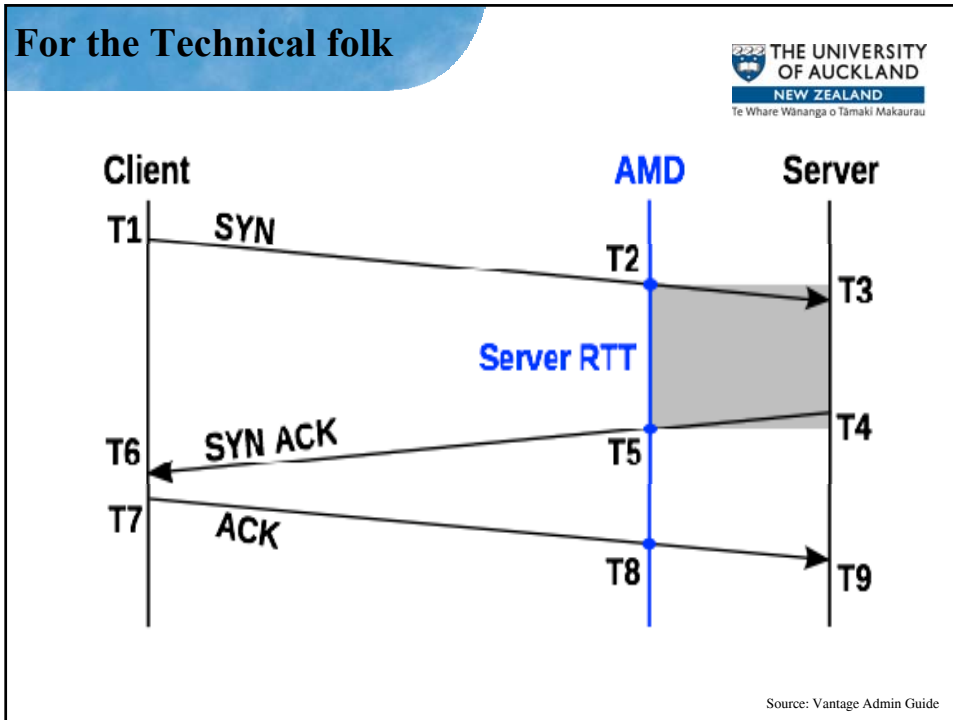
For the Technical folk

THE UNIVERSITY OF AUCKLAND
NEW ZEALAND
Te Whare Wānanga o Tāmaki Makaurau

Client
AMD
Server

T1
SYN
T2
T3
Server RTT
T4
SYN ACK
T6
T5
T7
ACK
T8
T9

Source: Vantage Admin Guide